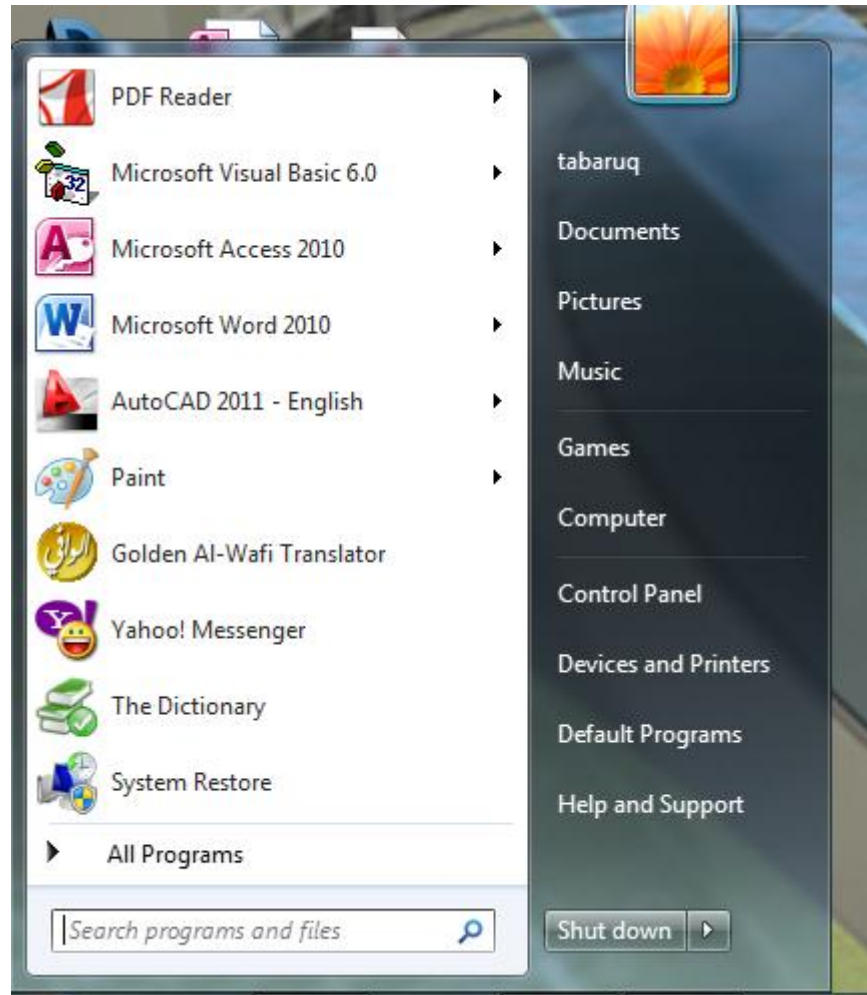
PDF Reader
Microsoft Visual Basic 6.0
Microsoft Access 2010
Microsoft Word 2010
AutoCAD 2011 - English
Paint
Golden Al-Wafi Translator
Yahoo! Messenger
The Dictionary
System Restore
All Programs
Search programs and files

tabaruq
Documents
Pictures
Music
Games
Computer
Control Panel
Devices and Printers
Default Programs
Help and Support
Shut down